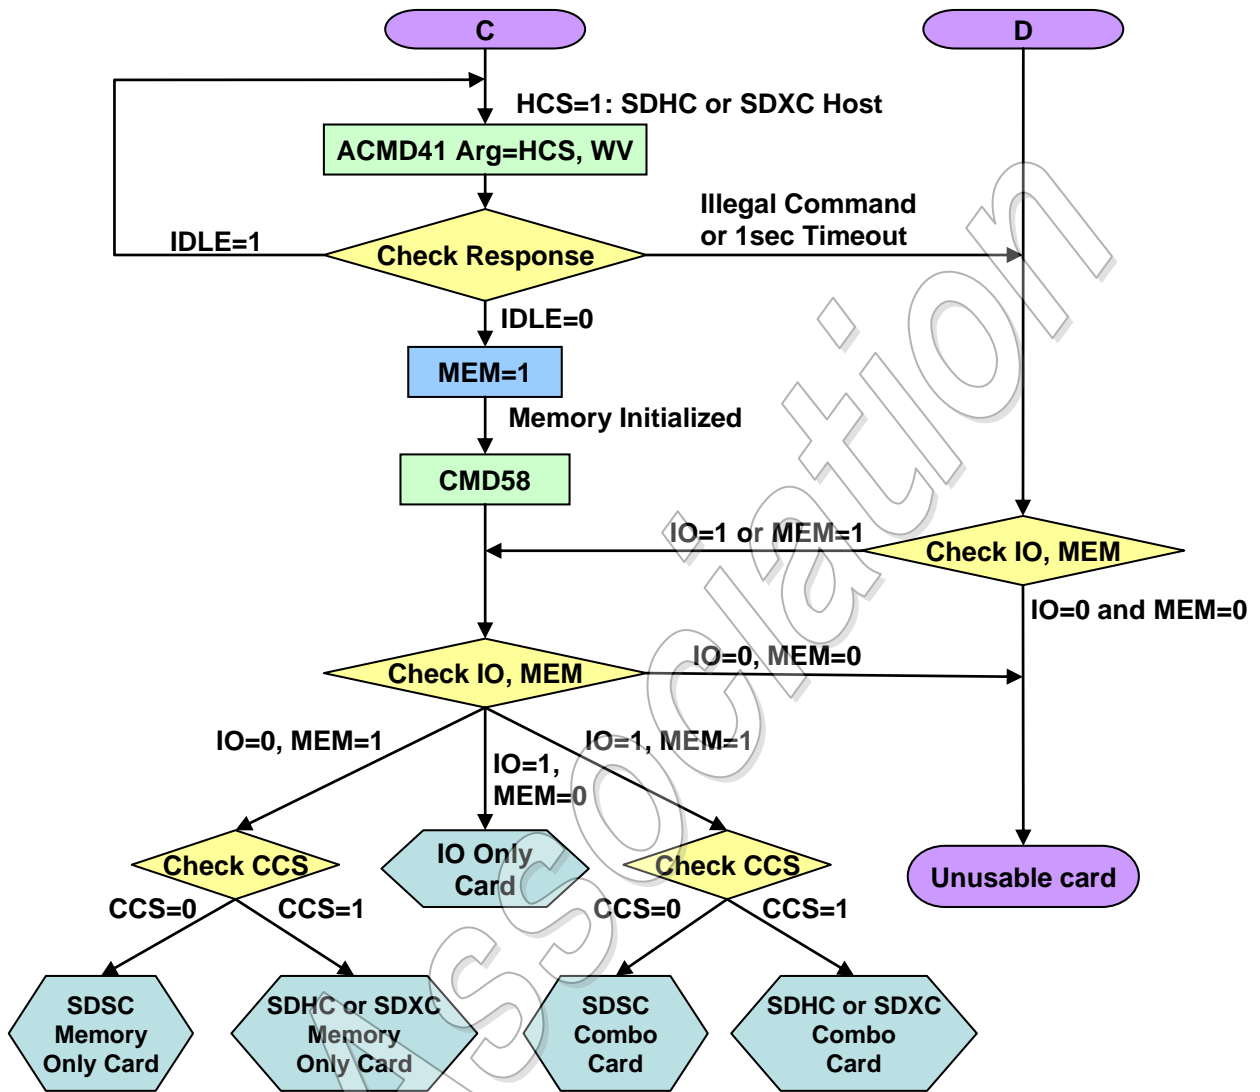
C

D

HCS=1: SDHC or SDXC Host

ACMD41 Arg=HCS, WV

Illegal Command or 1sec Timeout

IDLE=1

Check Response

IDLE=0

MEM=1

Memory Initialized

CMD58

IO=1 or MEM=1

Check IO, MEM

IO=0 and MEM=0

Check IO, MEM

IO=0, MEM=0

IO=0, MEM=1

IO=1, MEM=1

IO=1, MEM=0

Check CCS

IO Only Card

Check CCS

Unusable card

CCS=0

CCS=1

CCS=0

CCS=1

SDSC Memory Only Card

SDHC or SDXC Memory Only Card

SDSC Combo Card

SDHC or SDXC Combo Card

Association